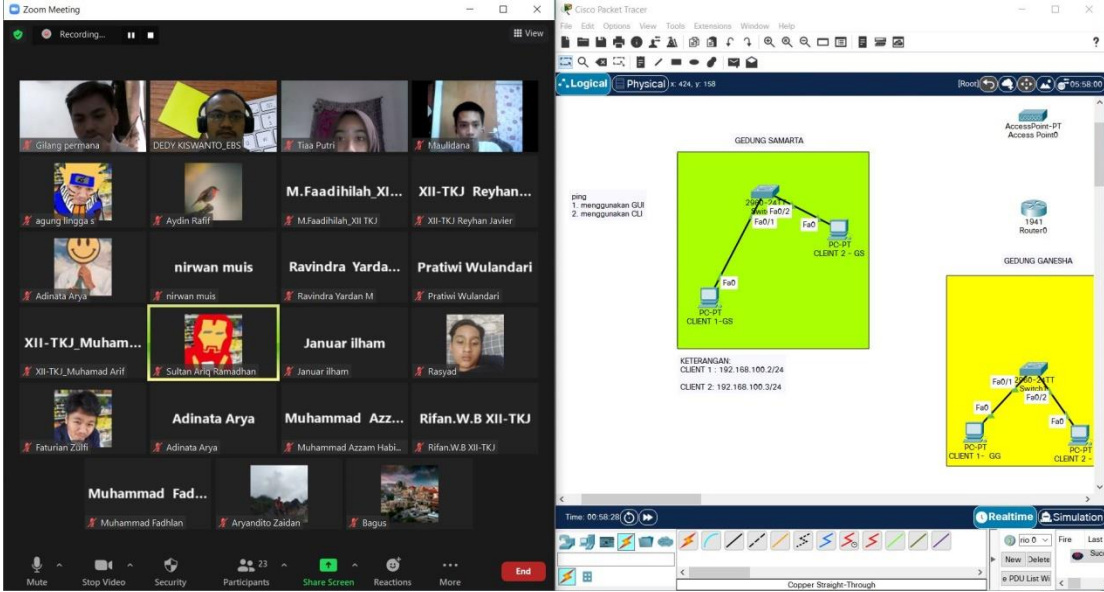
Zoom Meeting

Recording...

View

Gilang permana
DEDY KISWANTO_EBS
Tiaa Putri
Maulidana
agung lingga s
Aydin Rafif
M.Faadihilah_XI...
M.Faadihilah_XII TKJ
XII-TKJ Reyhan...
XII-TKJ Reyhan Javier
Adinata Arya
nirwan muis
nirwan muis
Ravindra Yarda...
Ravindra Yardan M
Pratiwi Wulandari
Pratiwi Wulandari
XII-TKJ_Muham...
XII-TKJ_Muhamad Arif
Sultan Ariq Ramadhan
Januar ilham
Januar ilham
Rasyad
Faturian Zulfi
Adinata Arya
Adinata Arya
Muhammad Azz...
Muhammad Azzam Habi...
Rifan.W.B XII-TKJ
Rifan.W.B XII-TKJ
Muhammad Fad...
Muhammad Fadhlan
Aryandito Zaidan
Bagus

Mute
Stop Video
Security
23
Participants
Share Screen
Reactions
More
End

Cisco Packet Tracer

File Edit Options View Tools Extensions Window Help

Logical
Physical
x: 424, y: 158
[Root]
05:58:00

GEDUNG SAMARTA

ping
1. menggunakan GUI
2. menggunakan CLI

2960-24TT
Switch
Fa0/2
Fa0/1
Fa0
PC-PT
CLIENT 2 - GS
Fa0
PC-PT
CLIENT 1-GS

KETERANGAN:
CLIENT 1 : 192.168.100.2/24

CLIENT 2: 192.168.100.3/24

AccessPoint-PT
Access Point0

1941
Router0

GEDUNG GANESHA

Fa0/1
2960-24TT
Switch
Fa0/2
Fa0
Fa0
PC-PT
CLIENT 1- GG
PC-PT
CLIENT 2 -

Time: 00:58:28

Realtime
Simulation

rio 0
Fire
Last
Suc
New
Delete
e PDU List Wi

Copper Straight-Through